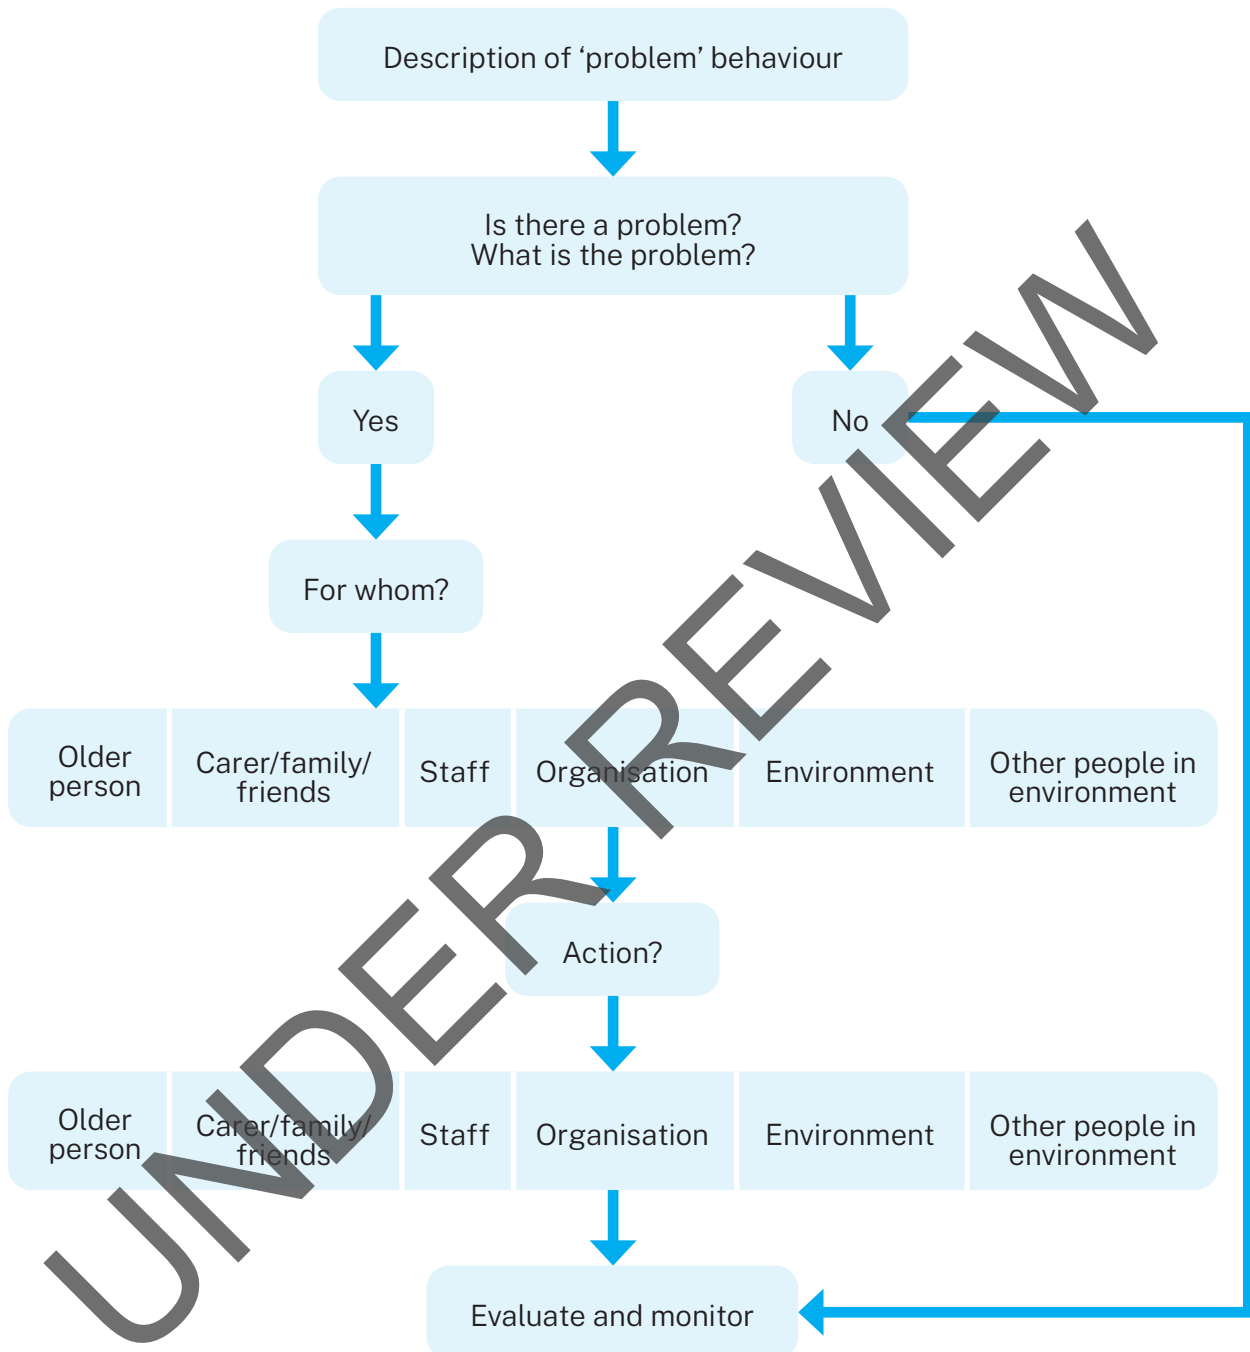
Description of ‘problem’ behaviour

Is there a problem?
What is the problem?

Yes

No

For whom?

| Older person | Carer/family/friends | Staff | Organisation | Environment | Other people in environment |
|---|---|---|---|---|---|

Action?

| Older person | Carer/family/friends | Staff | Organisation | Environment | Other people in environment |
|---|---|---|---|---|---|

Evaluate and monitor

UNDER REVIEW